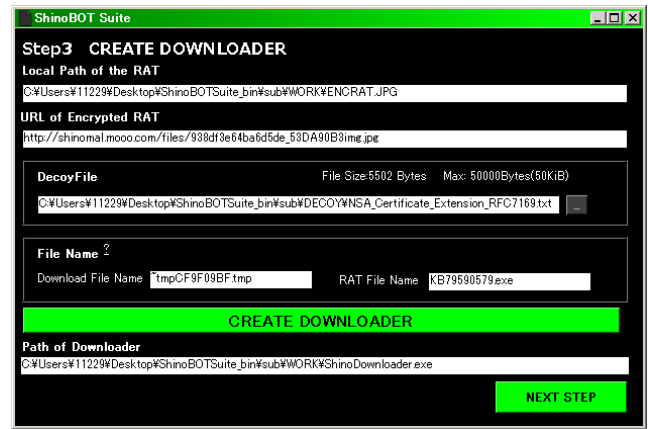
ShinoBOT Suite

Step3 CREATE DOWNLOADER

Local Path of the RAT

C:¥Users¥11229¥Desktop¥ShinoBOTSuite_bin¥sub¥WORK¥ENCRAT.JPG

URL of Encrypted RAT

http://shinomal.mooo.com/files/938df3e64ba6d5de_53DA90B3img.jpg

DecoyFile

File Size:5502 Bytes Max: 50000Bytes(50KiB)

C:¥Users¥11229¥Desktop¥ShinoBOTSuite_bin¥sub¥DECOY¥NSA_Certificate_Extension_RFC7169.txt

...

File Name ?

Download File Name ~tmpCF9F09BF.tmp

RAT File Name KB79590579.exe

CREATE DOWNLOADER

Path of Downloader

C:¥Users¥11229¥Desktop¥ShinoBOTSuite_bin¥sub¥WORK¥ShinoDownloader.exe

NEXT STEP